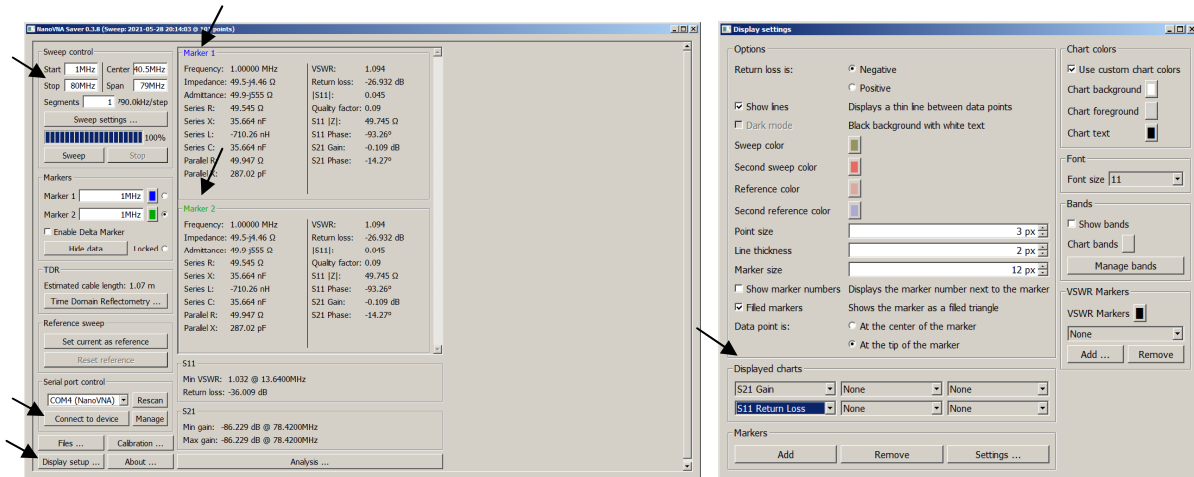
NanoVNA Saver 0.3.8 (Sweep: 2021-05-28 20:14:03 @ 7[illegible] points)

Sweep control
Start 1MHz Center 40.5MHz
Stop 80MHz Span 79MHz
Segments 1 790.0kHz/step
Sweep settings ...
100%
Sweep Stop

Markers
Marker 1 1MHz
Marker 2 1MHz
Enable Delta Marker
Hide data Locked

TDR
Estimated cable length: 1.07 m
Time Domain Reflectometry ...

Reference sweep
Set current as reference
Reset reference

Serial port control
COM4 (NanoVNA) Rescan
Connect to device Manage

Files ... Calibration ...
Display setup ... About ...

Marker 1
Frequency: 1.00000 MHz
Impedance: 49.5-j4.46 Ω
Admittance: 49.9-j555 Ω
Series R: 49.545 Ω
Series X: 35.664 nF
Series L: -710.26 nH
Series C: 35.664 nF
Parallel R: 49.947 Ω
Parallel X: 287.02 pF
VSWR: 1.094
Return loss: -26.932 dB
|S11|: 0.045
Qualty factor: 0.09
S11 |Z|: 49.745 Ω
S11 Phase: -93.26°
S21 Gain: -0.109 dB
S21 Phase: -14.27°

Marker 2
Frequency: 1.00000 MHz
Impedance: 49.5-j4.46 Ω
Admittance: 49.9 j555 Ω
Series R: 49.545 Ω
Series X: 35.664 nF
Series L: -710.26 nH
Series C: 35.664 nF
Parallel R: 49.947 Ω
Parallel X: 287.02 pF
VSWR: 1.094
Return loss: -26.932 dB
|S11|: 0.045
Quality factor: 0.09
S11 |Z|: 49.745 Ω
S11 Phase: -93.26°
S21 Gain: -0.109 dB
S21 Phase: -14.27°

S11
Min VSWR: 1.032 @ 13.6400MHz
Return loss: -36.009 dB

S21
Min gain: -86.229 dB @ 78.4200MHz
Max gain: -86.229 dB @ 78.4200MHz

Analysis ...

Display settings

Options
Return loss is: Negative
Positive
Show lines Displays a thin line between data points
Dark mode Black background with white text
Sweep color
Second sweep color
Reference color
Second reference color
Point size 3 px
Line thickness 2 px
Marker size 12 px
Show marker numbers Displays the marker number next to the marker
Filled markers Shows the marker as a filled triangle
Data point is: At the center of the marker
At the tip of the marker

Displayed charts
| S21 Gain | None | None |
|---|---|---|
| S11 Return Loss | None | None |

Markers
Add Remove Settings ...

Chart colors
Use custom chart colors
Chart background
Chart foreground
Chart text

Font
Font size 11

Bands
Show bands
Chart bands
Manage bands

VSWR Markers
VSWR Markers
None
Add ... Remove